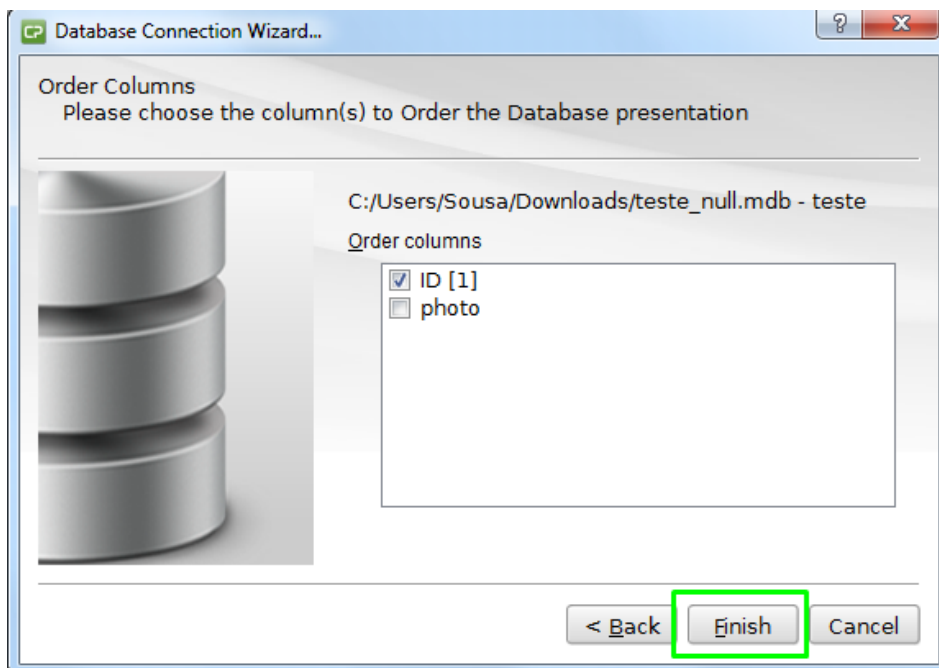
Database Connection Wizard...

?

X

Order Columns
Please choose the column(s) to Order the Database presentation

C:/Users/Sousa/Downloads/teste_null.mdb - teste

Order columns

ID [1]
photo

< Back

Finish

Cancel